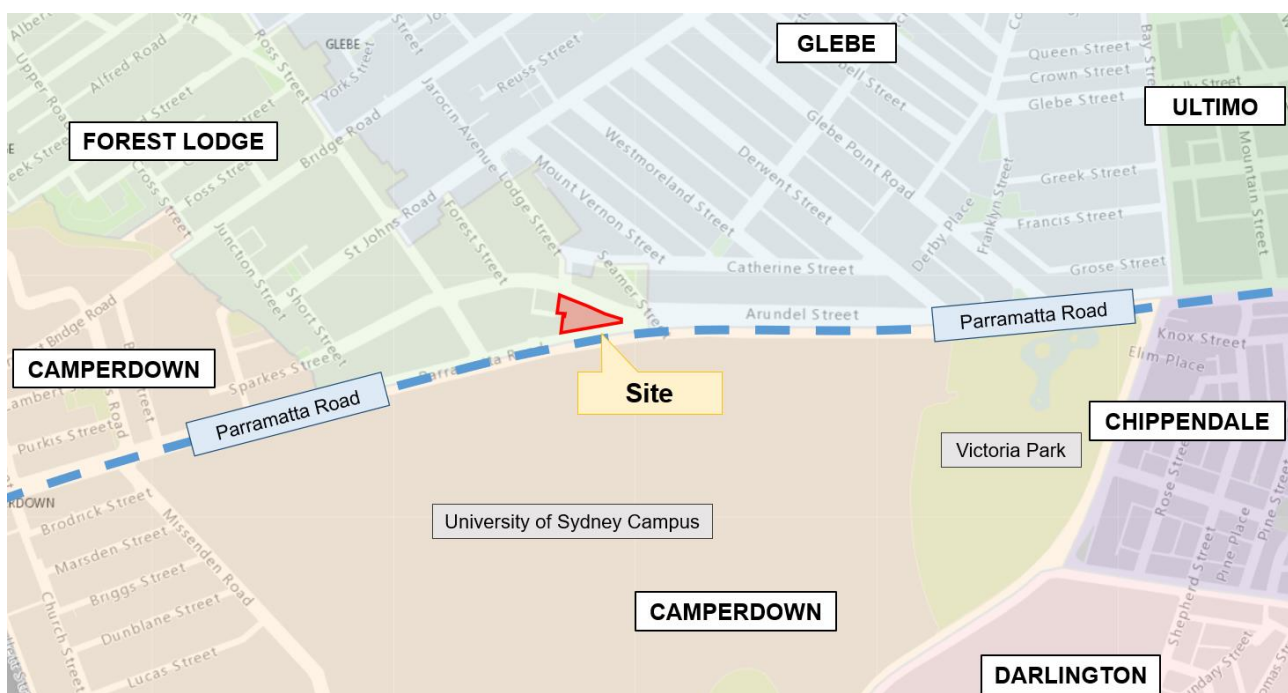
GLEBE
ULTIMO
FOREST LODGE
CAMPERDOWN
CHIPPENDALE
Victoria Park
University of Sydney Campus
CAMPERDOWN
DARLINGTON
Site
Parramatta Road
Parramatta Road
GLEBE
Alfred Road
Ross Street
York Street
Reuss Street
Jarocin Avenue
Lodge Street
Bridge Road
Foss Street
Cross Street
Junction Street
Short Street
St Johns Road
Forest Street
Mount Vernon Street
Westmoreland Street
Derwent Street
Glebe Point Road
Seamer Street
Catherine Street
Derby Place
Franklyn Street
Queen Street
Crown Street
Glebe Street
Greek Street
Francis Street
Grose Street
Mountain Street
Bay Street
Arundel Street
Knox Street
Elim Place
Rose Street
Pine Place
Shepherd Street
Sparkes Street
Parramatta Road
Purkis Street
Bridge Road
Brodrick Street
Marsden Street
Missenden Road
Briggs Street
Dunblane Street
Church Street
Lucas Street
RDOWN